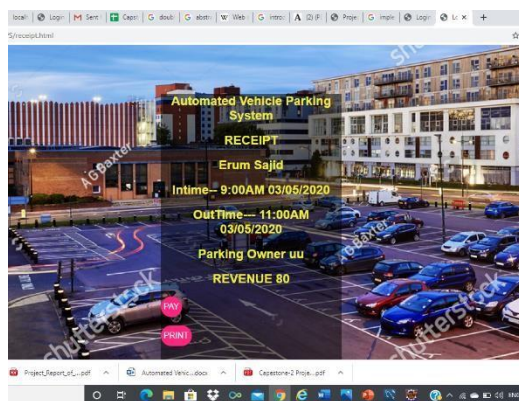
locall | Login | M Sent | Capst | G doub | G abstr | W Web | G introc | A (0) F | Proje | G impl | Login | Lc × | +

5/receipt.html

Automated Vehicle Parking System

RECEIPT

Erum Sajid

Intime-- 9:00AM 03/05/2020

OutTime--- 11:00AM 03/05/2020

Parking Owner uu

REVENUE 80

PAY

PRINT

shutterstock

AG Baxter

Project_Report_of_....pdf

Automated Vehic....docx

Capstone-2 Proje....pdf